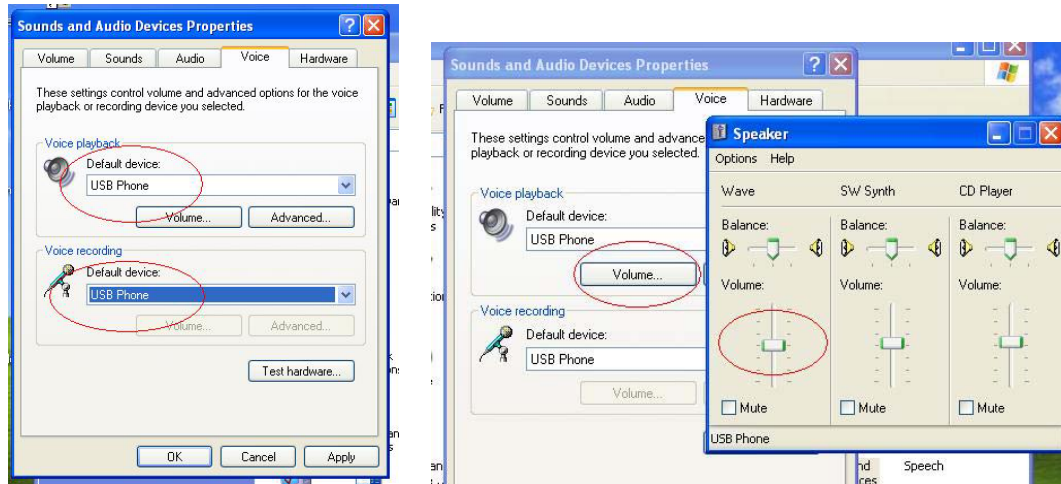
Sounds and Audio Devices Properties

Volume | Sounds | Audio | Voice | Hardware

These settings control volume and advanced options for the voice playback or recording device you selected.

Voice playback
Default device:
USB Phone
Volume... | Advanced...

Voice recording
Default device:
USB Phone
Volume... | Advanced...

Test hardware...

OK | Cancel | Apply

Sounds and Audio Devices Properties

Volume | Sounds | Audio | Voice | Hardware

These settings control volume and advance playback or recording device you selected.

Voice playback
Default device:
USB Phone
Volume...

Voice recording
Default device:
USB Phone
Volume...

Speaker
Options Help

Wave
Balance:
Volume:
Mute

SW Synth
Balance:
Volume:
Mute

CD Player
Balance:
Volume:
Mute

USB Phone

Speech